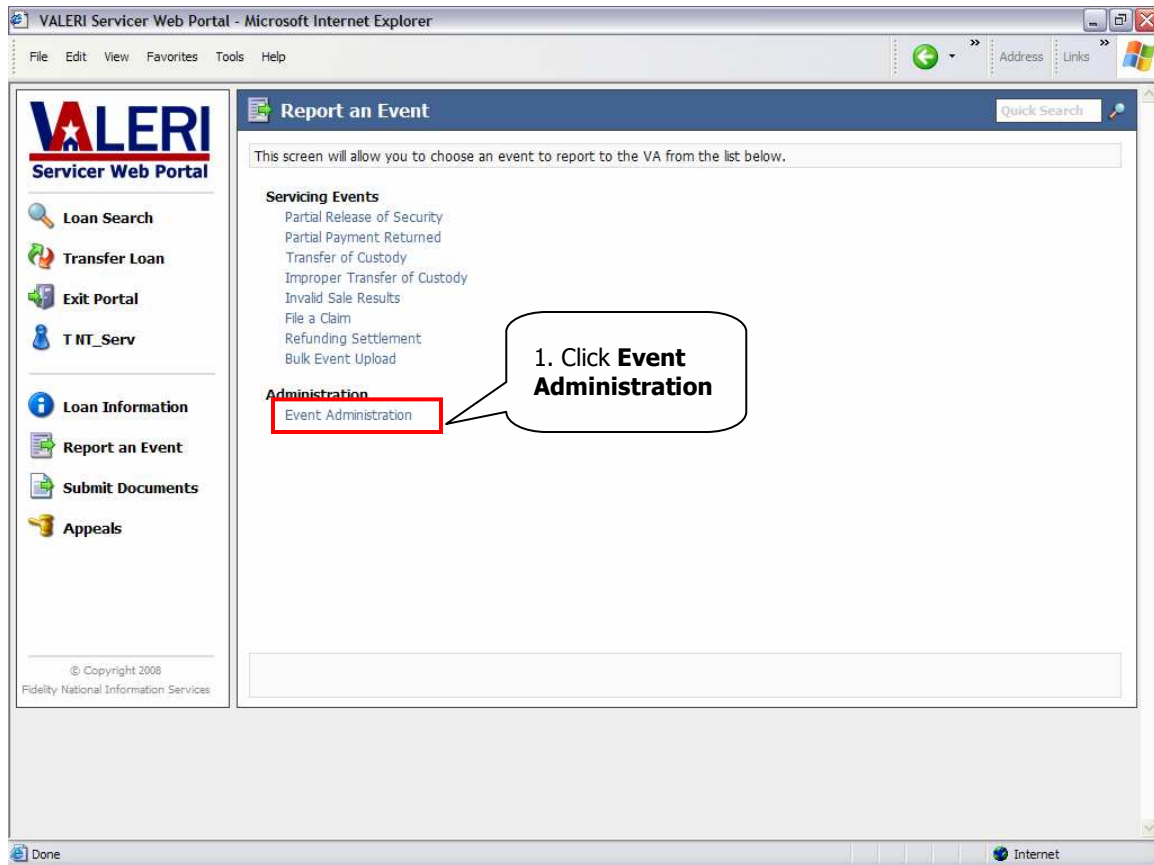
VALERI Servicer Web Portal - Microsoft Internet Explorer

File Edit View Favorites Tools Help

Address Links

VALERI
Servicer Web Portal

Loan Search
Transfer Loan
Exit Portal
T NT_Serv

Loan Information
Report an Event
Submit Documents
Appeals

© Copyright 2008
Fidelity National Information Services

Report an Event

Quick Search

This screen will allow you to choose an event to report to the VA from the list below.

Servicing Events
Partial Release of Security
Partial Payment Returned
Transfer of Custody
Improper Transfer of Custody
Invalid Sale Results
File a Claim
Refunding Settlement
Bulk Event Upload

Administration
Event Administration

1. Click **Event Administration**

Done

Internet